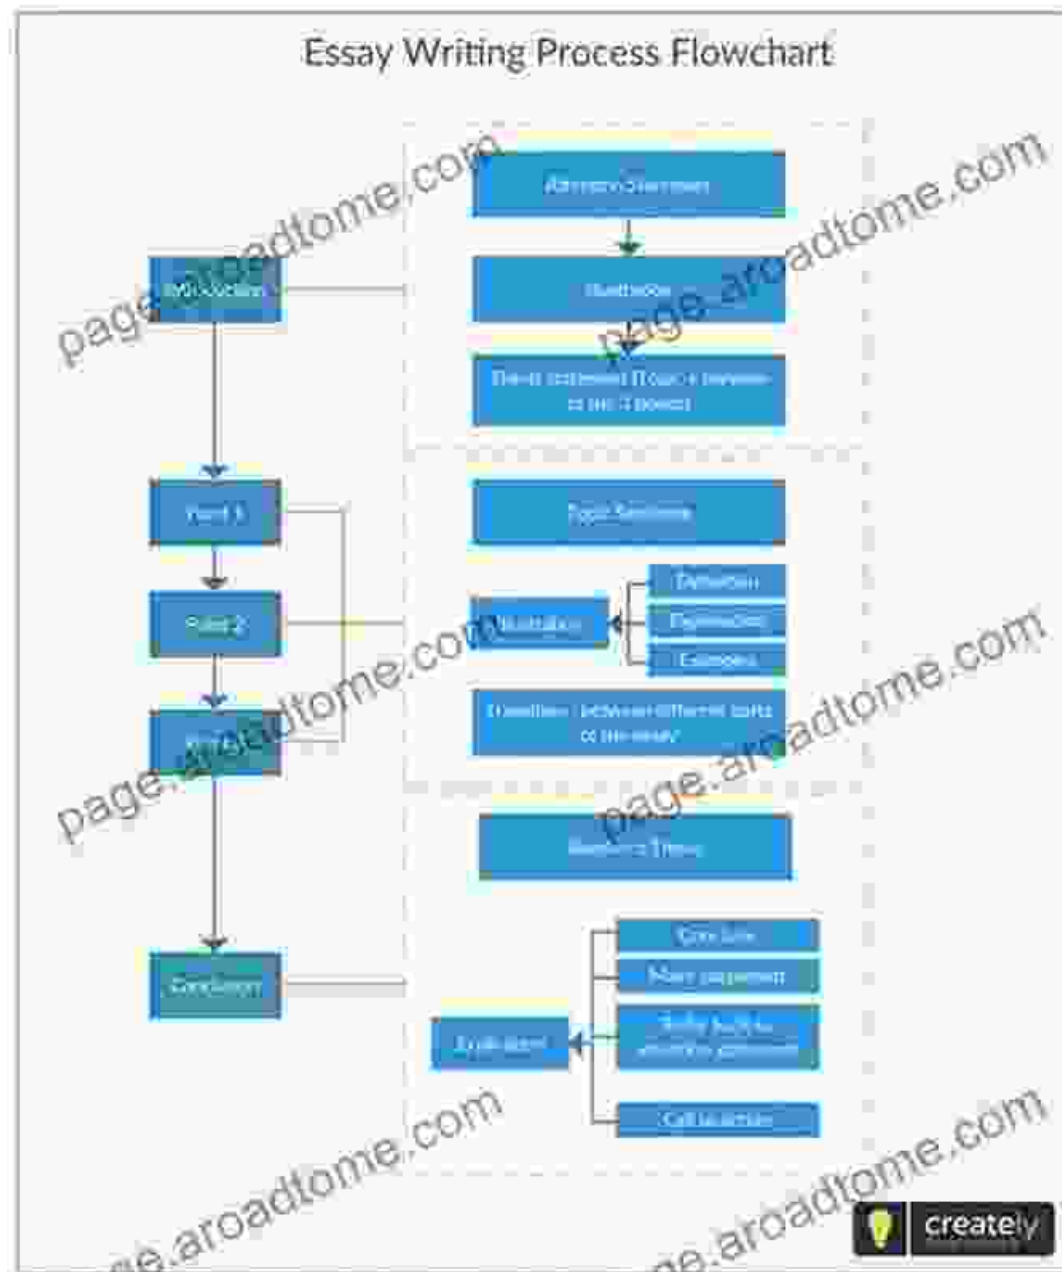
Essay Writing Process Flowchart

Introduction

Attention Statement

Illustration

Thesis statement (Topic + preview of the 3 points)

Point 1

Point 2

Point 3

Topic Sentence

Illustration

Definition

Explanation

Examples

Transitions between different parts of the essay

Conclusion

Restate Thesis

Evaluation

Conclude

Main argument

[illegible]

Call to action

page.aroadtome.com

page.aroadtome.com

page.aroadtome.com

page.aroadtome.com

page.aroadtome.com

page.aroadtome.com

creately